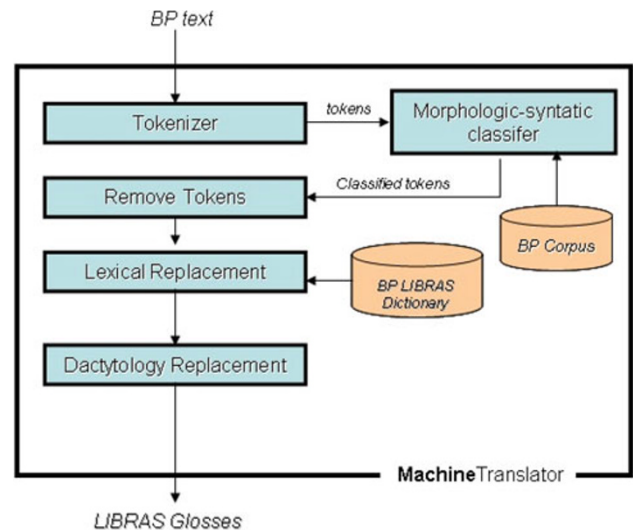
BP text

Tokenizer

tokens

Morphologic-syntatic classifer

Classified tokens

Remove Tokens

BP Corpus

Lexical Replacement

BP LIBRAS Dictionary

Dactytology Replacement

MachineTranslator

LIBRAS Glosses